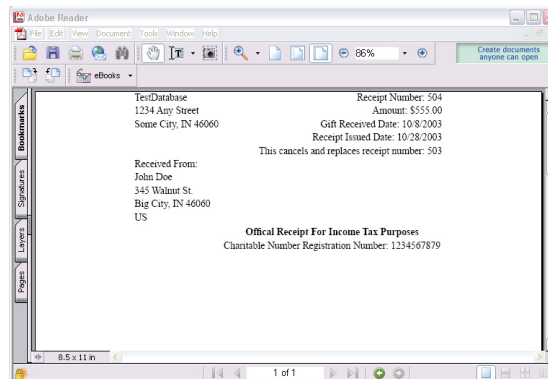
Adobe Reader

File Edit View Document Tools Window Help

86%

Create documents anyone can open

eBooks

Bookmarks

Signatures

Layers

Pages

TestDatabase
1234 Any Street
Some City, IN 46060

Receipt Number: 504
Amount: $555.00
Gift Received Date: 10/8/2003
Receipt Issued Date: 10/28/2003
This cancels and replaces receipt number: 503

Received From:
John Doe
345 Walnut St.
Big City, IN 46060
US

Offical Receipt For Income Tax Purposes
Charitable Number Registration Number: 1234567879

8.5 x 11 in

1 of 1